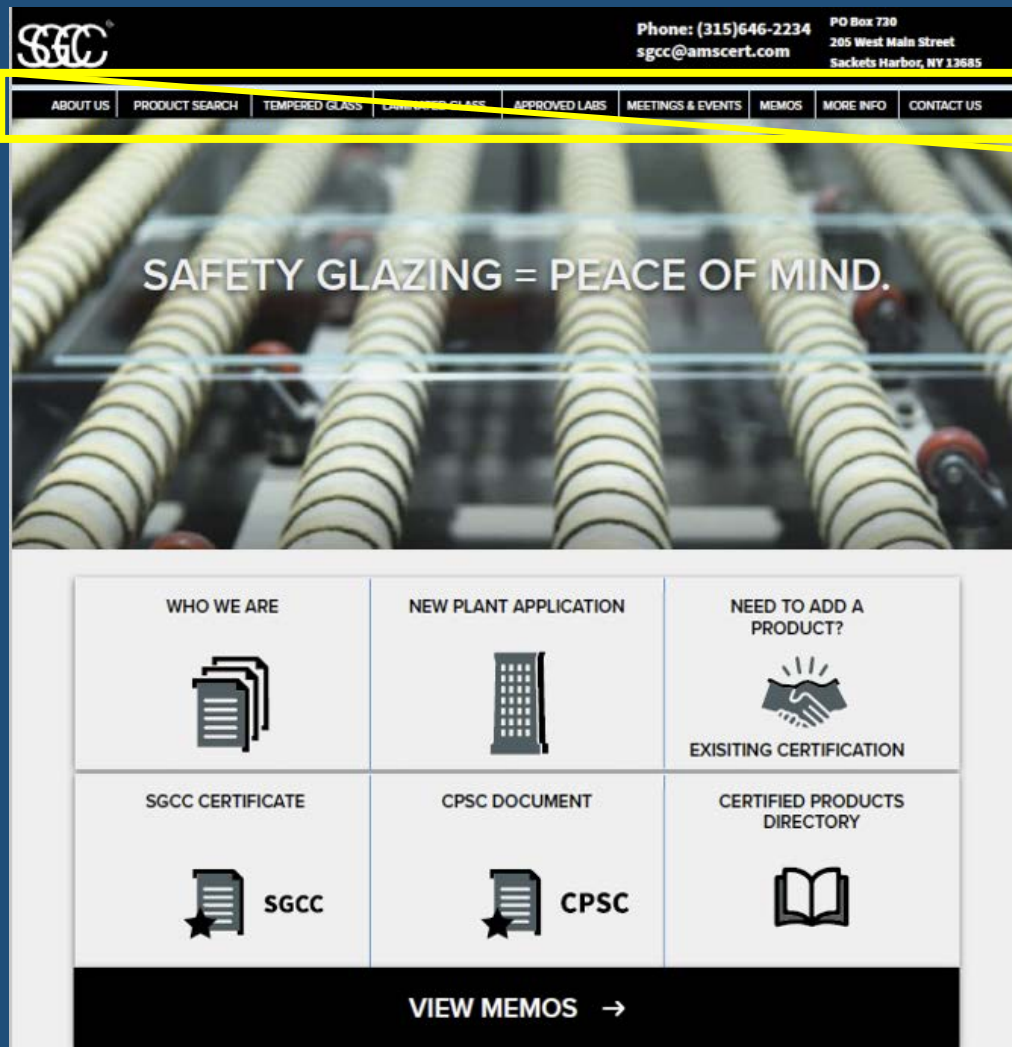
SGCC

Phone: (315)646-2234
sgcc@amscert.com

PO Box 730
205 West Main Street
Sackets Harbor, NY 13685

ABOUT US | PRODUCT SEARCH | TEMPERED GLASS | LAMINATED GLASS | APPROVED LABS | MEETINGS & EVENTS | MEMOS | MORE INFO | CONTACT US

SAFETY GLAZING = PEACE OF MIND.

WHO WE ARE

NEW PLANT APPLICATION

NEED TO ADD A PRODUCT?

EXISITING CERTIFICATION

SGCC CERTIFICATE

SGCC

CPSC DOCUMENT

CPSC

CERTIFIED PRODUCTS DIRECTORY

VIEW MEMOS →